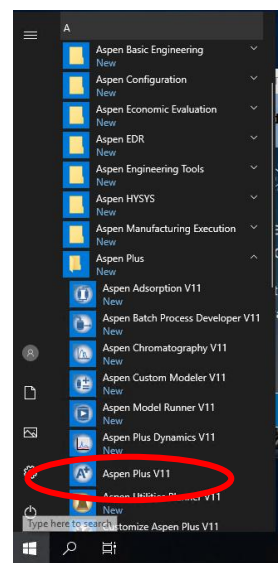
A

Aspen Basic Engineering
New

Aspen Configuration
New

Aspen Economic Evaluation
New

Aspen EDR
New

Aspen Engineering Tools
New

Aspen HYSYS
New

Aspen Manufacturing Execution
New

Aspen Plus
New

Aspen Adsorption V11
New

Aspen Batch Process Developer V11
New

Aspen Chromatography V11
New

Aspen Custom Modeler V11
New

Aspen Model Runner V11
New

Aspen Plus Dynamics V11
New

Aspen Plus V11

Aspen Utilities Planner V11

Type here to search

Customize Aspen Plus V11